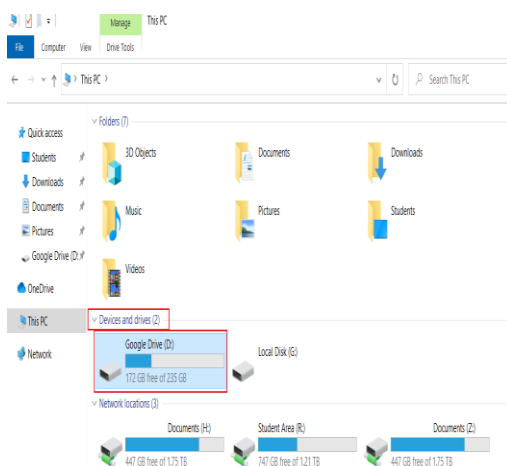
Manage
This PC
File
Computer
View
Drive Tools
This PC ›
Search This PC
Quick access
Students
Downloads
Documents
Pictures
Google Drive (D:)
OneDrive
This PC
Network
Folders (7)
3D Objects
Documents
Downloads
Music
Pictures
Students
Videos
Devices and drives (2)
Google Drive (D:)
172 GB free of 235 GB
Local Disk (G:)
Network locations (3)
Documents (H:)
447 GB free of 1.75 TB
Student Area (R:)
747 GB free of 1.21 TB
Documents (Z:)
447 GB free of 1.75 TB